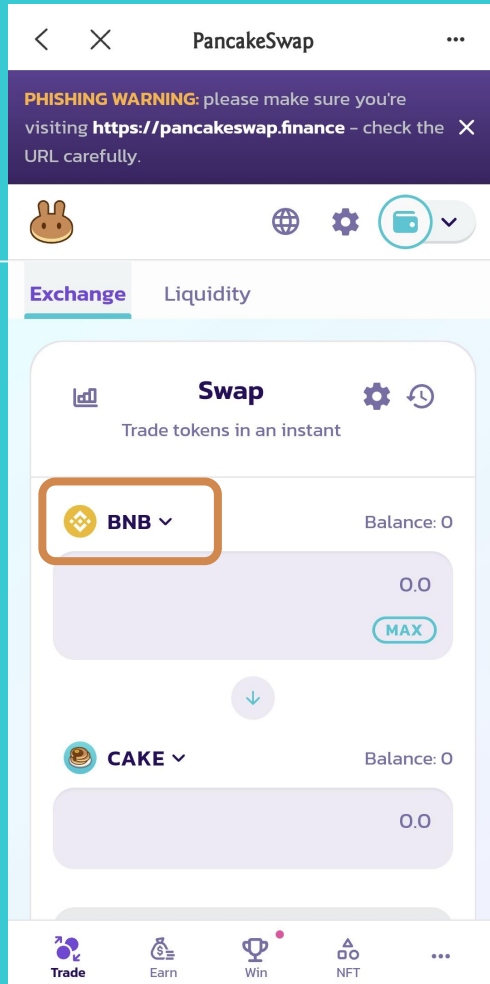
PancakeSwap

PHISHING WARNING: please make sure you're visiting https://pancakeswap.finance - check the URL carefully.

Exchange Liquidity

Swap

Trade tokens in an instant

BNB

Balance: 0

0.0

MAX

CAKE

Balance: 0

0.0

Trade Earn Win NFT